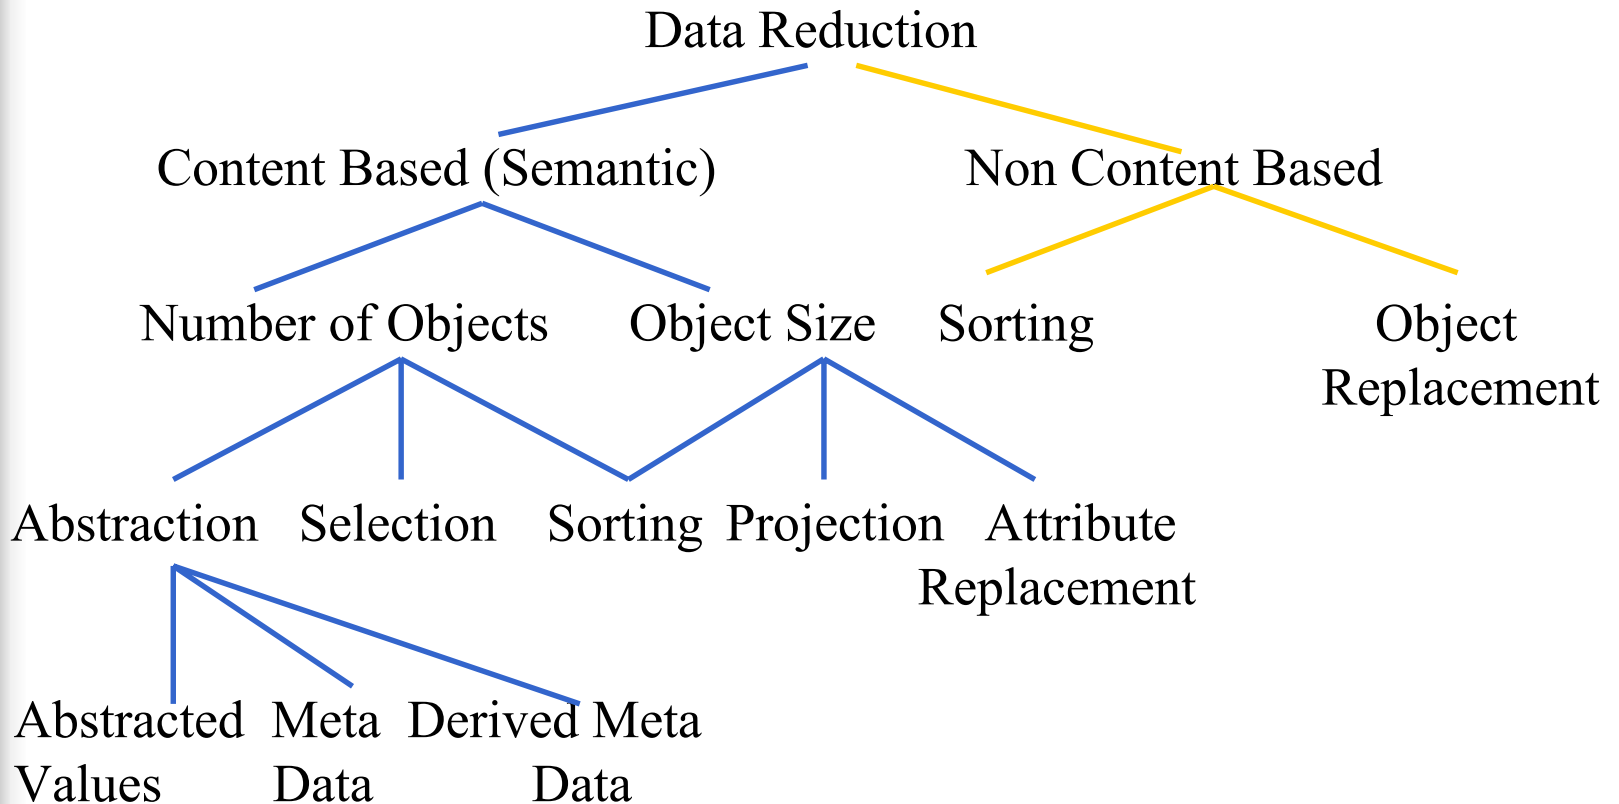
Data Reduction

Content Based (Semantic)

Non Content Based

Number of Objects

Object Size

Sorting

Object Replacement

Abstraction

Selection

Sorting

Projection

Attribute Replacement

Abstracted Values

Meta Data

Derived Meta Data